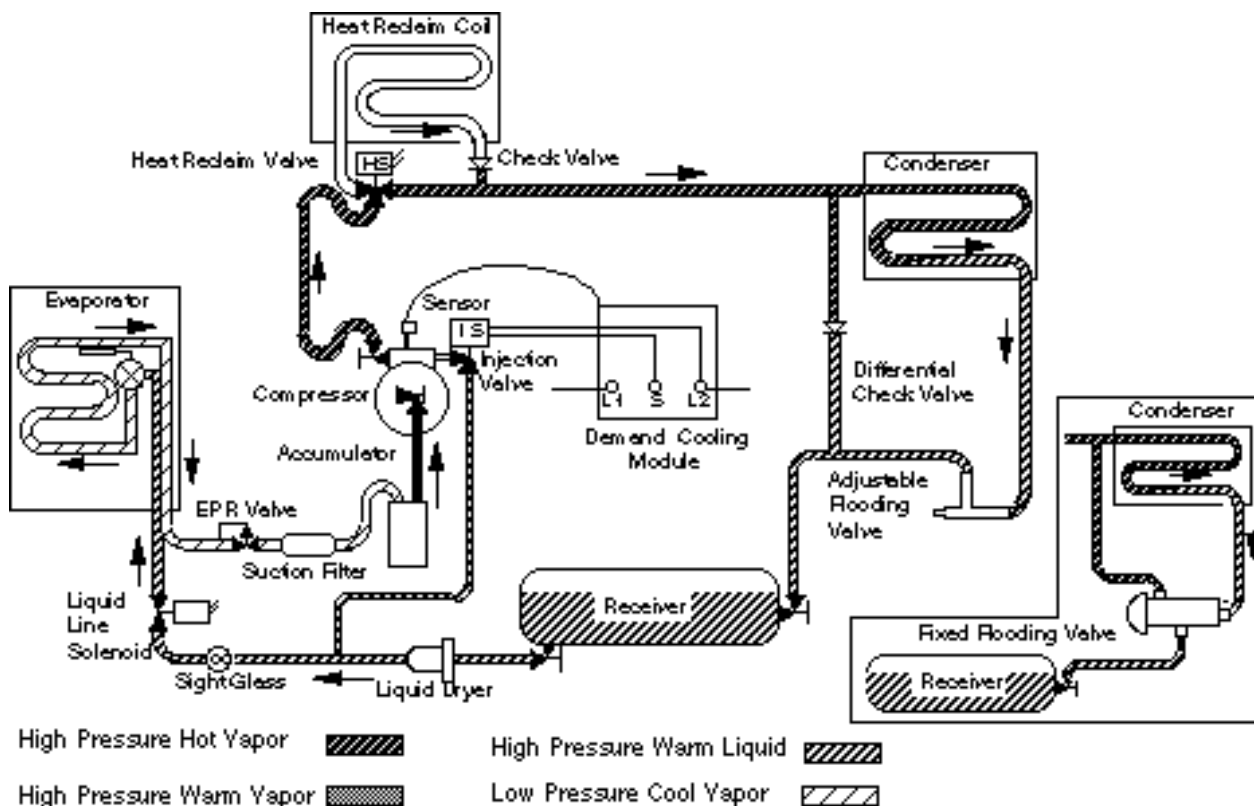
Heat Reclaim Coil

Heat Reclaim Valve

HS

Check Valve

Condenser

Evaporator

Sensor

IS

Injection Valve

Compressor

L1

S

L2

Demand Cooling Module

Differential Check Valve

Condenser

Accumulator

Adjustable Flooding Valve

EPR Valve

Suction Filter

Receiver

Liquid Line Solenoid

Fixed Flooding Valve

Sight Glass

Liquid Dryer

Receiver

High Pressure Hot Vapor

High Pressure Warm Liquid

High Pressure Warm Vapor

Low Pressure Cool Vapor